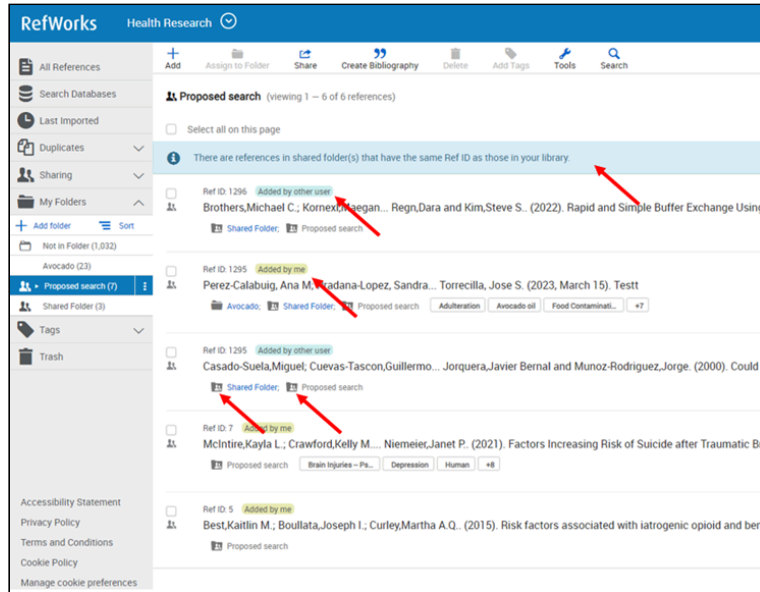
RefWorks Health Research

All References
Search Databases
Last Imported
Duplicates
Sharing
My Folders
+ Add folder
Sort
Not in Folder (1,032)
Avocado (23)
Proposed search (7)
Shared Folder (3)
Tags
Trash

Accessibility Statement
Privacy Policy
Terms and Conditions
Cookie Policy
Manage cookie preferences

Add
Assign to Folder
Share
Create Bibliography
Delete
Add Tags
Tools
Search

Proposed search (viewing 1 — 6 of 6 references)

Select all on this page

There are references in shared folder(s) that have the same Ref ID as those in your library.

Ref ID: 1296 Added by other user
Brothers,Michael C.; Kornexl,Maegan... Regn,Dara and Kim,Steve S.. (2022). Rapid and Simple Buffer Exchange Using
Shared Folder; Proposed search

Ref ID: 1295 Added by me
Perez-Calabuig, Ana M.; Pradana-Lopez, Sandra... Torrecilla, Jose S. (2023, March 15). Testt
Avocado; Shared Folder; Proposed search Adulteration Avocado oil Food Contaminati... +7

Ref ID: 1295 Added by other user
Casado-Suela,Miguel; Cuevas-Tascon,Guillermo... Jorquera,Javier Bernal and Munoz-Rodriguez,Jorge. (2000). Could
Shared Folder; Proposed search

Ref ID: 7 Added by me
McIntire,Kayla L.; Crawford,Kelly M.... Niemeier,Janet P.. (2021). Factors Increasing Risk of Suicide after Traumatic B
Proposed search Brain Injuries – Ps... Depression Human +8

Ref ID: 5 Added by me
Best,Kaitlin M.; Boullata,Joseph I.; Curley,Martha A.Q.. (2015). Risk factors associated with iatrogenic opioid and ber
Proposed search